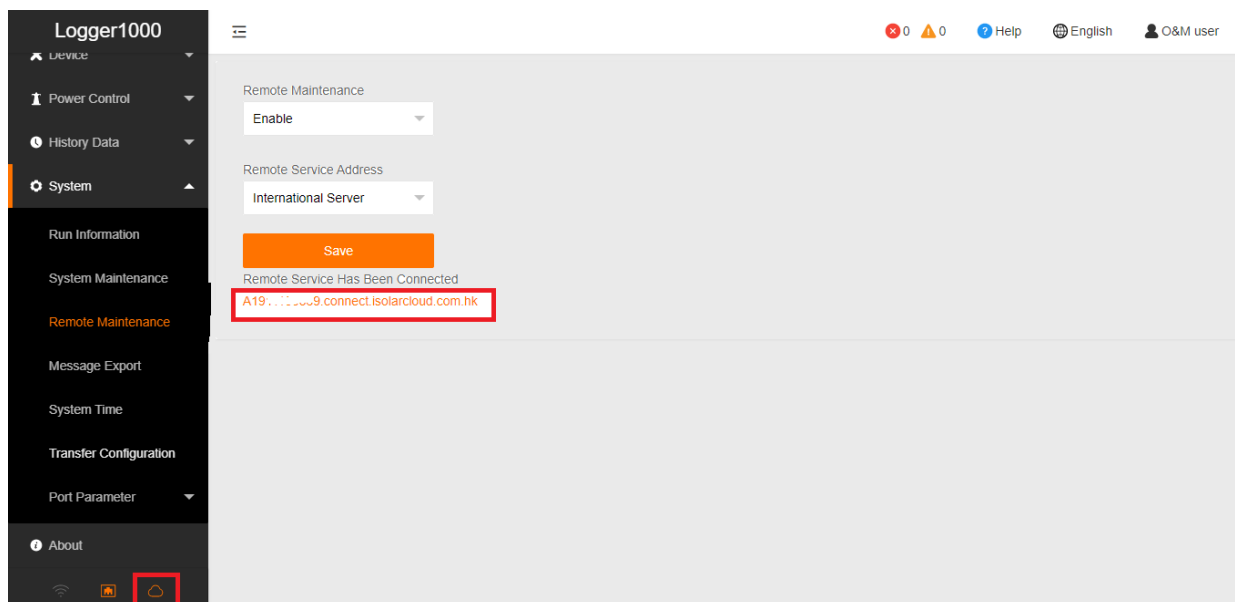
Logger1000

Device

Power Control

History Data

System

Run Information

System Maintenance

Remote Maintenance

Message Export

System Time

Transfer Configuration

Port Parameter

About

0 0 Help English O&M user

Remote Maintenance

Enable

Remote Service Address

International Server

Save

Remote Service Has Been Connected

A19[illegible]9.connect.isolarcloud.com.hk